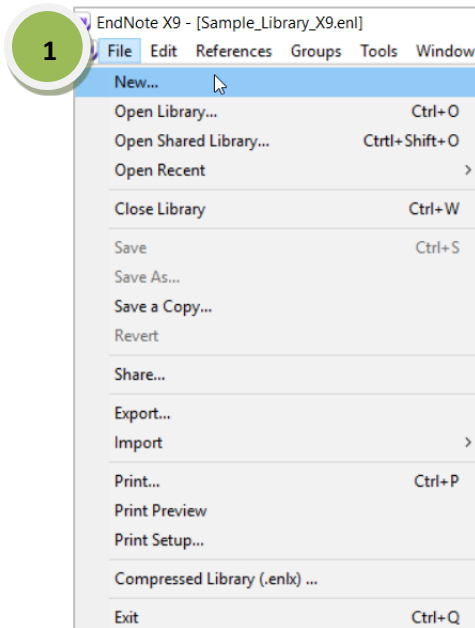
1

EndNote X9 - [Sample_Library_X9.enl]

File Edit References Groups Tools Window

New...
Open Library... Ctrl+O
Open Shared Library... Ctrtl+Shift+O
Open Recent
Close Library Ctrl+W
Save Ctrl+S
Save As...
Save a Copy...
Revert
Share...
Export...
Import
Print... Ctrl+P
Print Preview
Print Setup...
Compressed Library (.enlx) ...
Exit Ctrl+Q